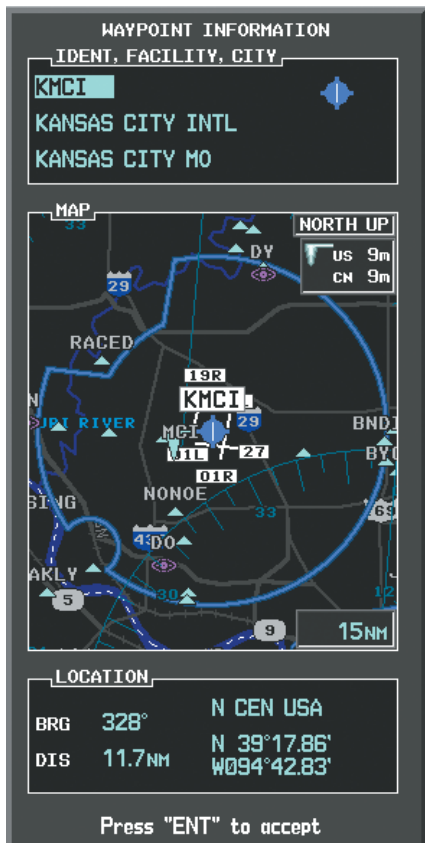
WAYPOINT INFORMATION

IDENT, FACILITY, CITY

KMCI

KANSAS CITY INTL

KANSAS CITY MO

MAP

NORTH UP

US 9m

CN 9m

33

DY

29

RACED

19R

KMCI

URI RIVER

MCI

29

BND

01L

27

BY

01R

NONOE

SING

33

69

435

DO

AKLY

5

30

12

9

15NM

LOCATION

BRG 328°

DIS 11.7NM

N CEN USA

N 39°17.86'

W094°42.83'

Press "ENT" to accept